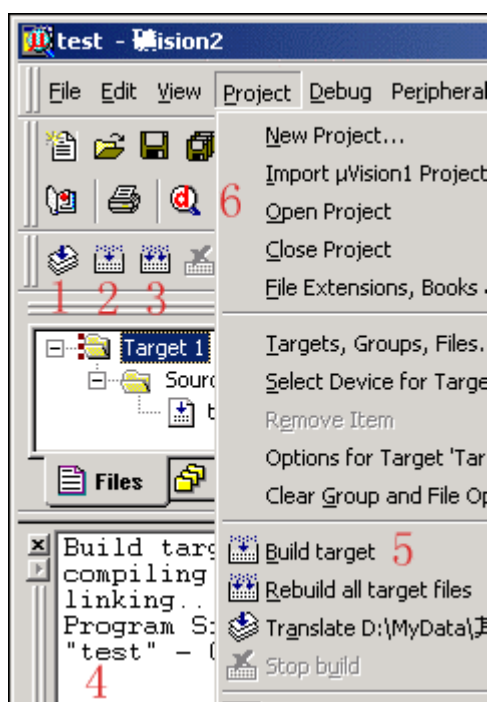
test - µVision2

File Edit View Project Debug Peripheral

6

1 2 3

Target 1

Sourc

b

Files

Build targ
compiling
linking..
Program S:
"test" - (

4

New Project...
Import µVision1 Project
Open Project
Close Project
File Extensions, Books

Targets, Groups, Files.
Select Device for Targe
Remove Item
Options for Target 'Tar
Clear Group and File Op

Build target 5
Rebuild all target files
Translate D:\MyData\
Stop build